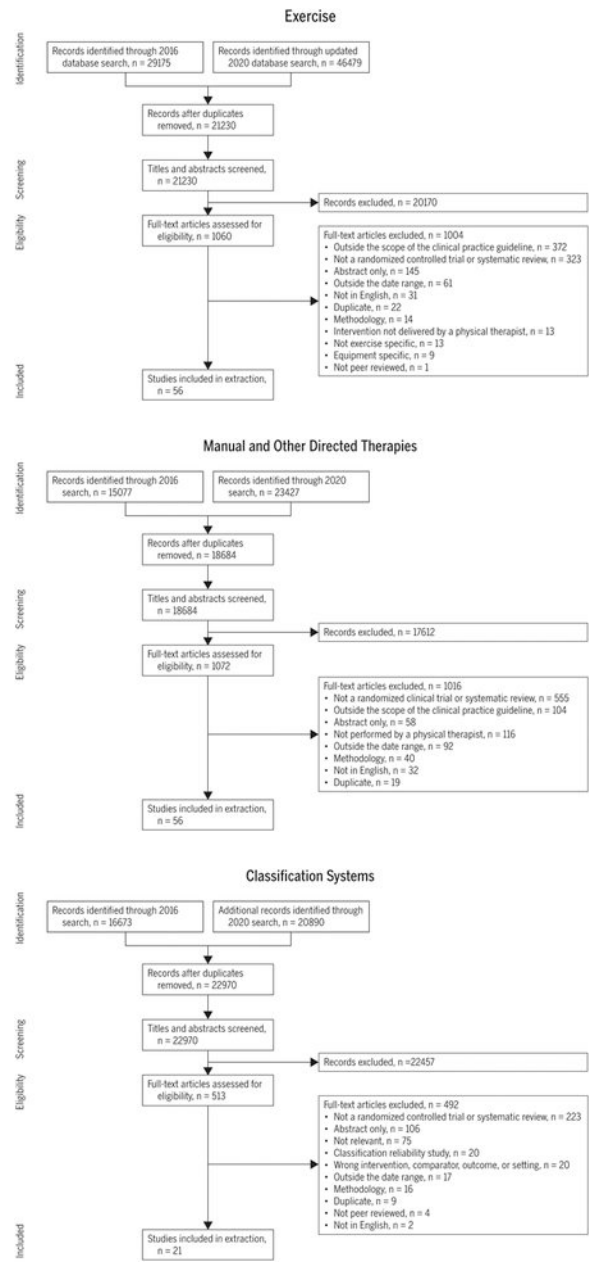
Exercise

Identification

Records identified through 2016 database search, n = 29175

Records identified through updated 2020 database search, n = 46479

Records after duplicates removed, n = 21230

Screening

Titles and abstracts screened, n = 21230

Records excluded, n = 20170

Eligibility

Full-text articles assessed for eligibility, n = 1060

Full-text articles excluded, n = 1004
• Outside the scope of the clinical practice guideline, n = 372
• Not a randomized controlled trial or systematic review, n = 323
• Abstract only, n = 145
• Outside the date range, n = 61
• Not in English, n = 31
• Duplicate, n = 22
• Methodology, n = 14
• Intervention not delivered by a physical therapist, n = 13
• Not exercise specific, n = 13
• Equipment specific, n = 9
• Not peer reviewed, n = 1

Included

Studies included in extraction, n = 56

Manual and Other Directed Therapies

Identification

Records identified through 2016 search, n = 15077

Records identified through 2020 search, n = 23427

Records after duplicates removed, n = 18684

Screening

Titles and abstracts screened, n = 18684

Records excluded, n = 17612

Eligibility

Full-text articles assessed for eligibility, n = 1072

Full-text articles excluded, n = 1016
• Not a randomized clinical trial or systematic review, n = 555
• Outside the scope of the clinical practice guideline, n = 104
• Abstract only, n = 58
• Not performed by a physical therapist, n = 116
• Outside the date range, n = 92
• Methodology, n = 40
• Not in English, n = 32
• Duplicate, n = 19

Included

Studies included in extraction, n = 56

Classification Systems

Identification

Records identified through 2016 search, n = 16673

Additional records identified through 2020 search, n = 20890

Records after duplicates removed, n = 22970

Screening

Titles and abstracts screened, n = 22970

Records excluded, n =22457

Eligibility

Full-text articles assessed for eligibility, n = 513

Full-text articles excluded, n = 492
• Not a randomized controlled trial or systematic review, n = 223
• Abstract only, n = 106
• Not relevant, n = 75
• Classification reliability study, n = 20
• Wrong intervention, comparator, outcome, or setting, n = 20
• Outside the date range, n = 17
• Methodology, n = 16
• Duplicate, n = 9
• Not peer reviewed, n = 4
• Not in English, n = 2

Included

Studies included in extraction, n = 21